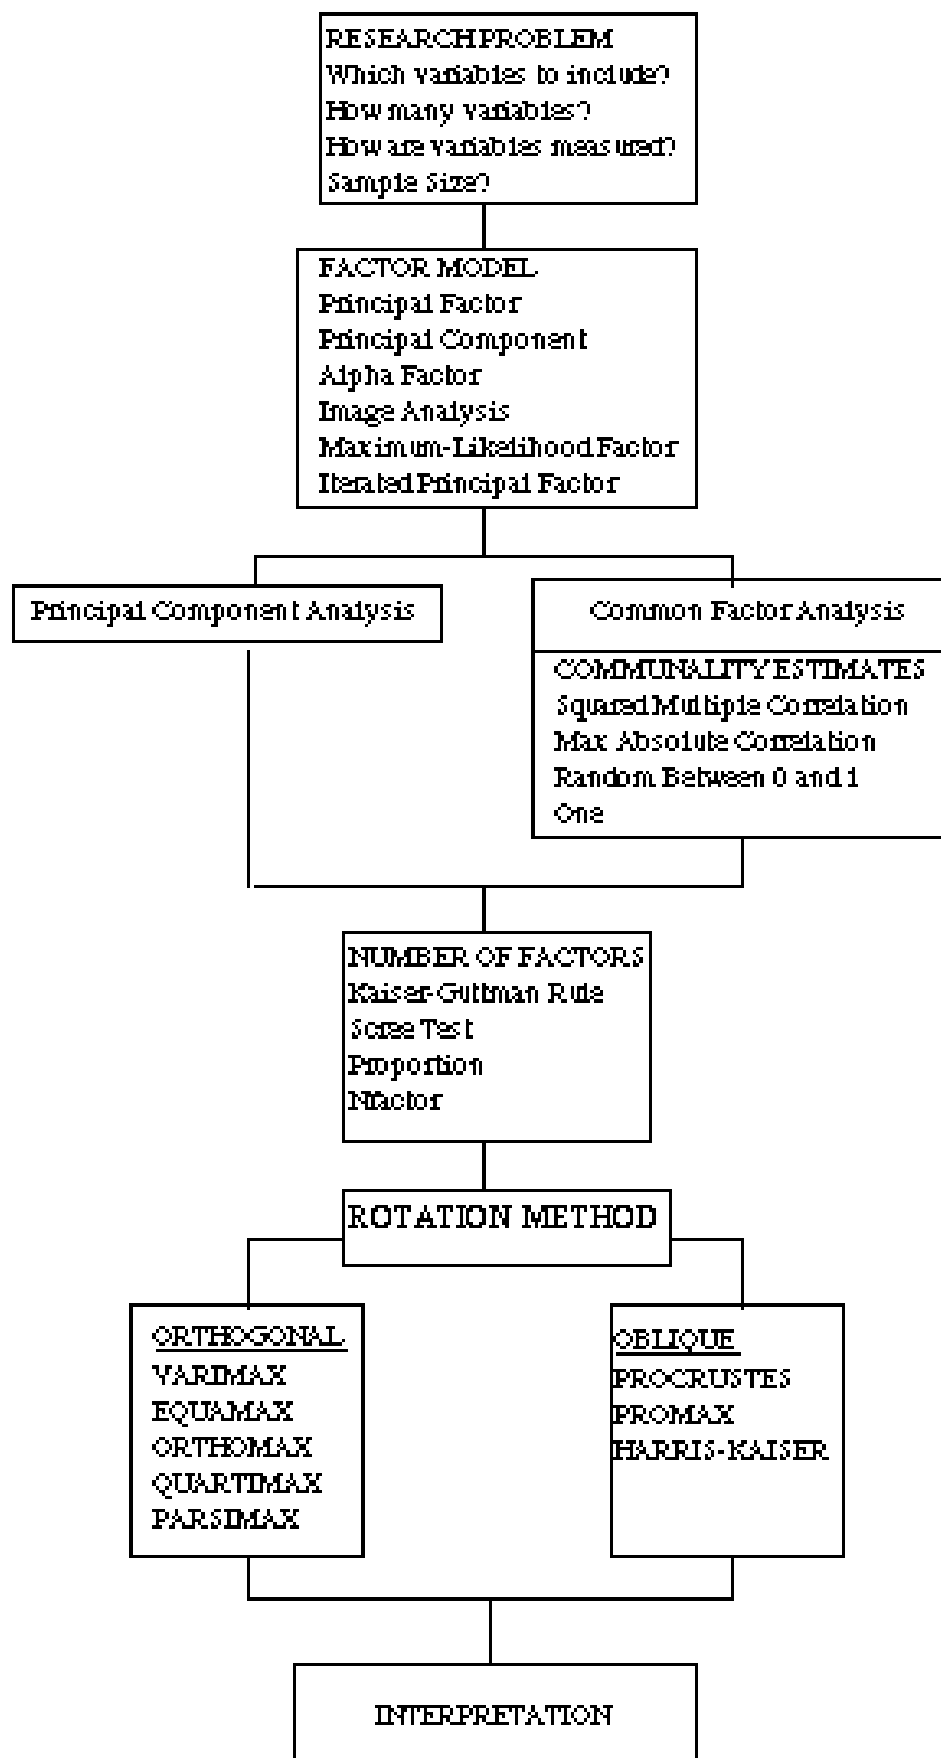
RESEARCH PROBLEM
Which variables to include?
How many variables?
How are variables measured?
Sample Size?

FACTOR MODEL
Principal Factor
Principal Component
Alpha Factor
Image Analysis
Maximum-Likelihood Factor
Iterated Principal Factor

Principal Component Analysis

Common Factor Analysis

COMMUNALITY ESTIMATES
Squared Multiple Correlation
Max Absolute Correlation
Random Between 0 and 1
One

NUMBER OF FACTORS
Kaiser-Guttman Rule
Scree Test
Proportion
Nfactor

ROTATION METHOD

ORTHOGONAL
VARIMAX
EQUAMAX
ORTHOMAX
QUARTIMAX
PARSIMAX

OBLIQUE
PROCRUSTES
PROMAX
HARRIS-KAISER

INTERPRETATION